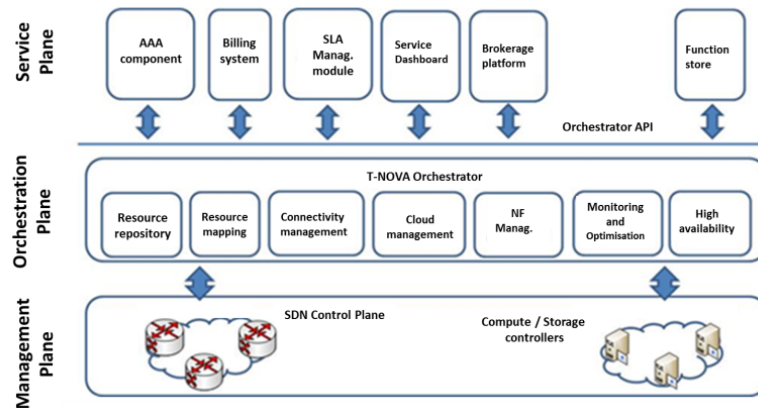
Service Plane

AAA component

Billing system

SLA Manag. module

Service Dashboard

Brokerage platform

Function store

Orchestrator API

Orchestration Plane

T-NOVA Orchestrator

Resource repository

Resource mapping

Connectivity management

Cloud management

NF Manag.

Monitoring and Optimisation

High availability

Management Plane

SDN Control Plane

Compute / Storage controllers